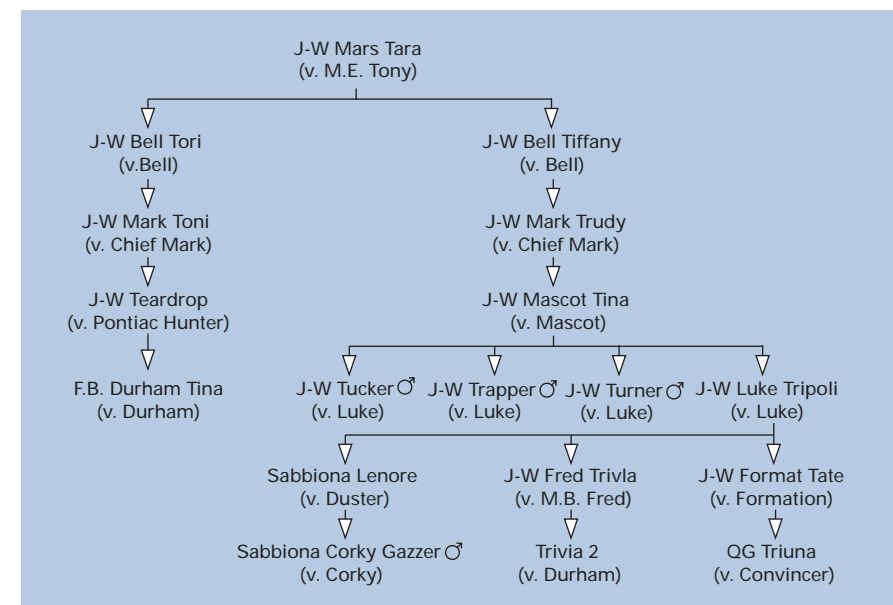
J-W Mars Tara
(v. M.E. Tony)

J-W Bell Tori
(v.Bell)

J-W Mark Toni
(v. Chief Mark)

J-W Teardrop
(v. Pontiac Hunter)

F.B. Durham Tina
(v. Durham)

J-W Bell Tiffany
(v. Bell)

J-W Mark Trudy
(v. Chief Mark)

J-W Mascot Tina
(v. Mascot)

J-W Tucker ♂
(v. Luke)

J-W Trapper ♂
(v. Luke)

J-W Turner ♂
(v. Luke)

J-W Luke Tripoli
(v. Luke)

Sabbiona Lenore
(v. Duster)

Sabbiona Corky Gazzer ♂
(v. Corky)

J-W Fred Trivla
(v. M.B. Fred)

Trivia 2
(v. Durham)

J-W Format Tate
(v. Formation)

QG Triuna
(v. Convincer)